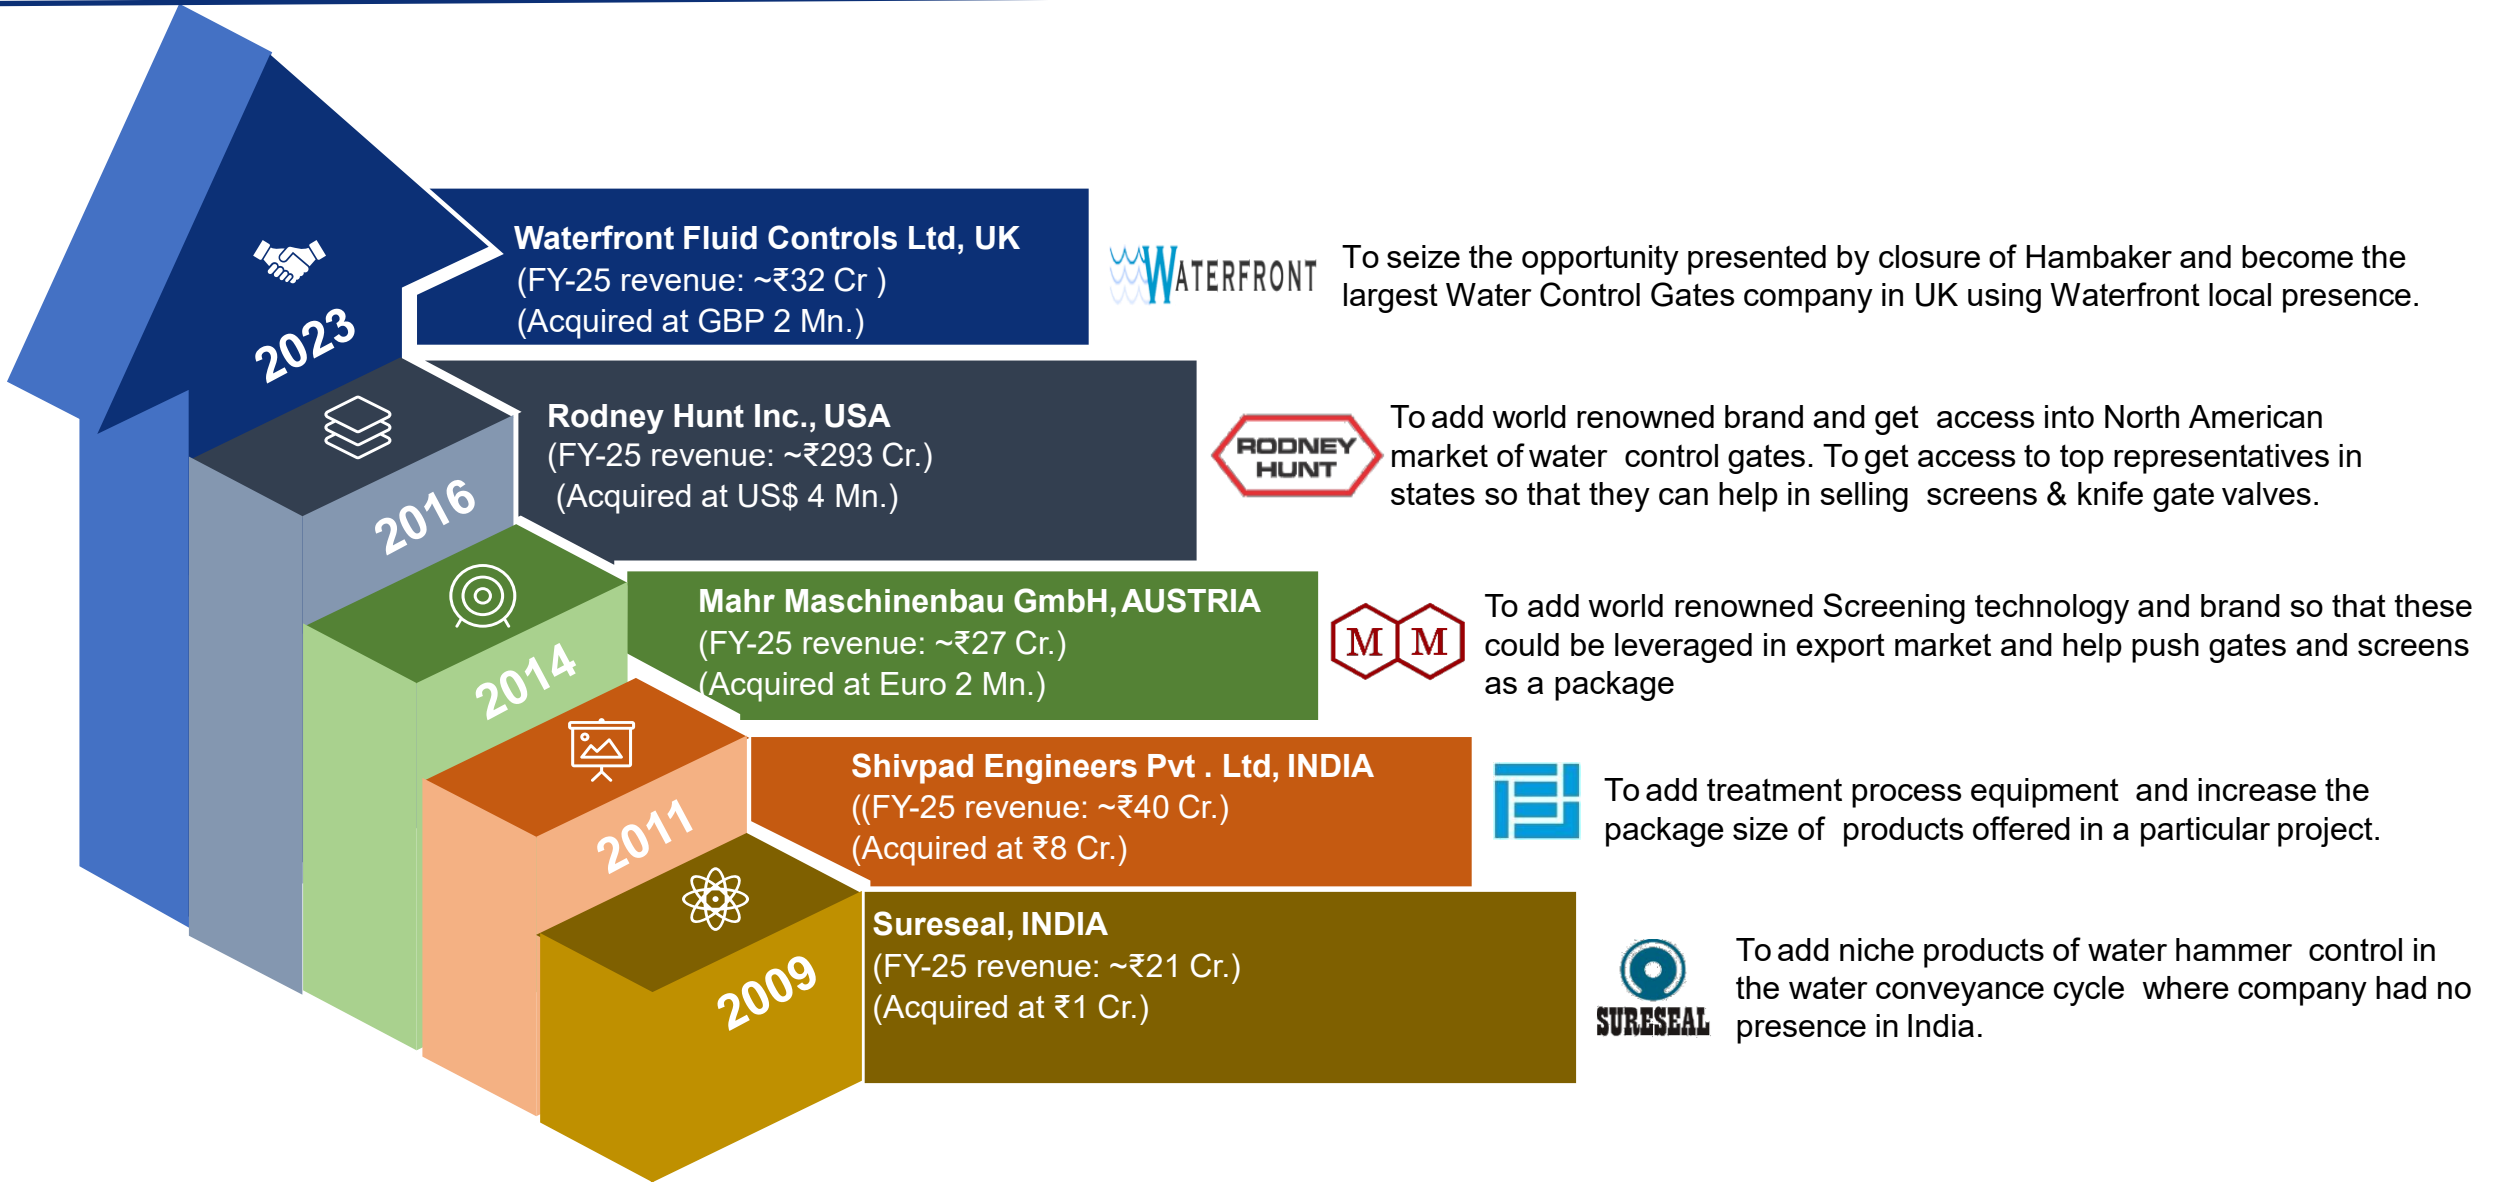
2023

Waterfront Fluid Controls Ltd, UK
(FY-25 revenue: ~₹32 Cr )
(Acquired at GBP 2 Mn.)

WATERFRONT

To seize the opportunity presented by closure of Hambaker and become the largest Water Control Gates company in UK using Waterfront local presence.

2016

Rodney Hunt Inc., USA
(FY-25 revenue: ~₹293 Cr.)
(Acquired at US$ 4 Mn.)

RODNEY HUNT

To add world renowned brand and get access into North American market of water control gates. To get access to top representatives in states so that they can help in selling screens & knife gate valves.

2014

Mahr Maschinenbau GmbH, AUSTRIA
(FY-25 revenue: ~₹27 Cr.)
(Acquired at Euro 2 Mn.)

M M

To add world renowned Screening technology and brand so that these could be leveraged in export market and help push gates and screens as a package

2011

Shivpad Engineers Pvt . Ltd, INDIA
((FY-25 revenue: ~₹40 Cr.)
(Acquired at ₹8 Cr.)

To add treatment process equipment and increase the package size of products offered in a particular project.

2009

Sureseal, INDIA
(FY-25 revenue: ~₹21 Cr.)
(Acquired at ₹1 Cr.)

SURESEAL

To add niche products of water hammer control in the water conveyance cycle where company had no presence in India.